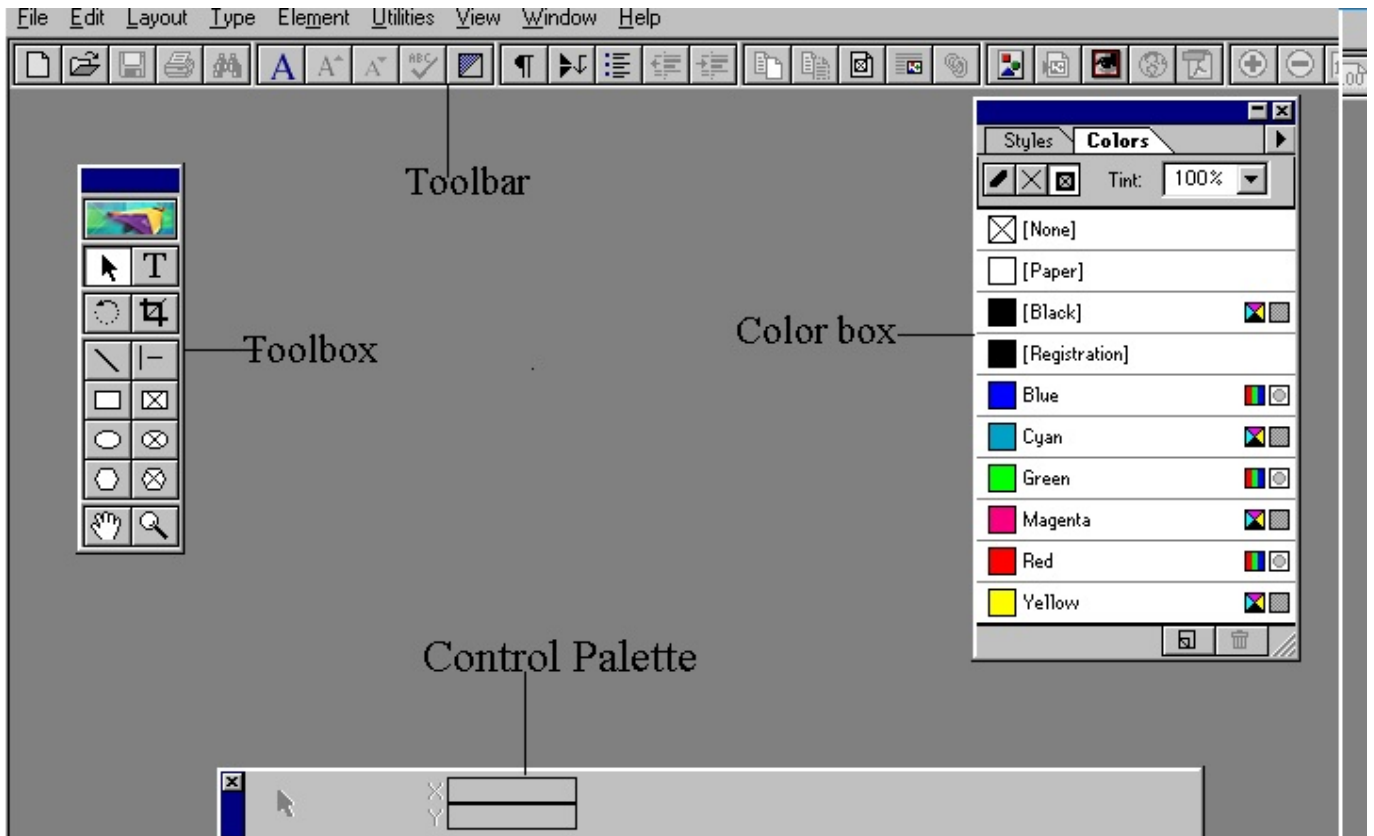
File Edit Layout Type Element Utilities View Window Help

Toolbar

Toolbox

Styles Colors

Tint: 100%

[None]

[Paper]

[Black]

[Registration]

Blue

Cyan

Green

Magenta

Red

Yellow

Color box

Control Palette

X

Y